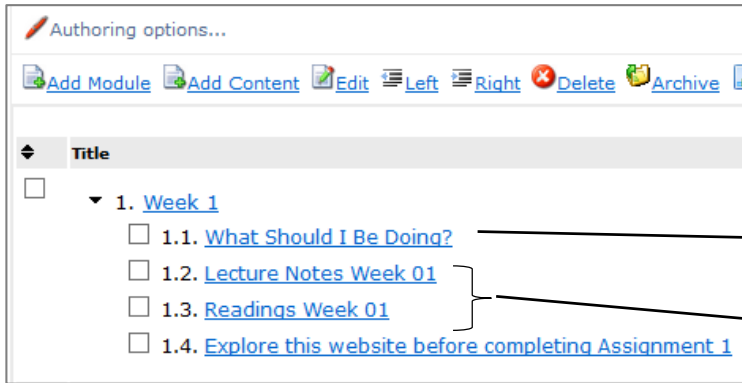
Authoring options...

Add Module Add Content Edit Left Right Delete Archive

| Title |
|---|

1. Week 1
1.1. What Should I Be Doing?
1.2. Lecture Notes Week 01
1.3. Readings Week 01
1.4. Explore this website before completing Assignment 1